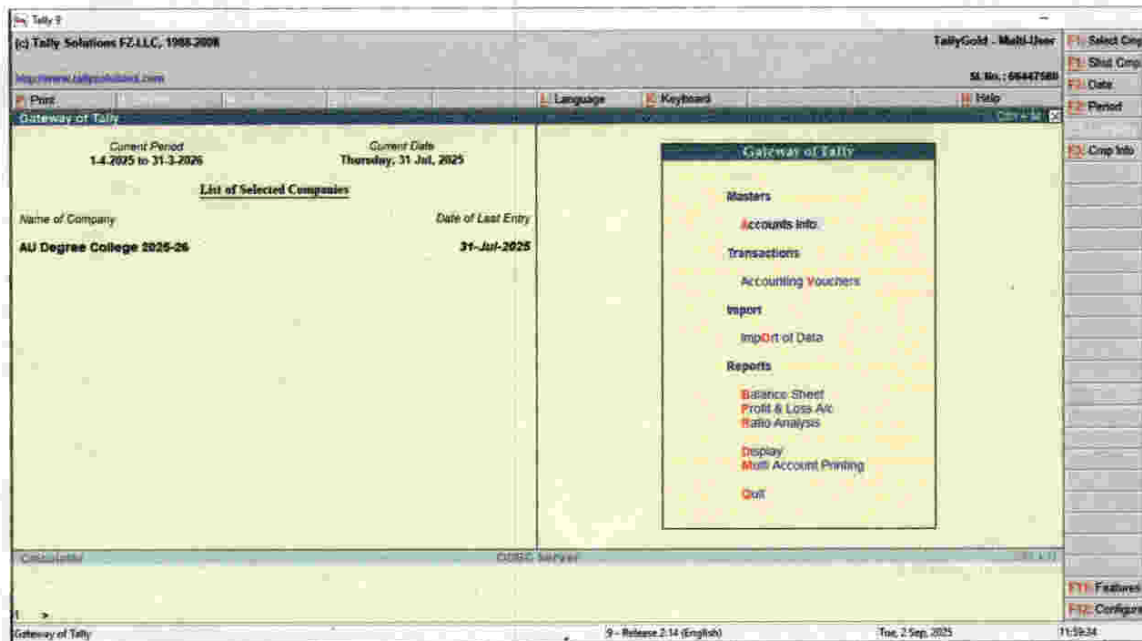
Tally 9

(c) Tally Solutions FZ-LLC, 1988-2008

TallyGold - Multi-User

http://www.tallysolutions.com

Sl. No.: 66447580

P: Print

L: Language

K: Keyboard

H: Help

Gateway of Tally

Ctrl + M

Current Period
1-4-2025 to 31-3-2026

Current Date
Thursday, 31 Jul, 2025

List of Selected Companies

Name of Company

Date of Last Entry

AU Degree College 2025-26

31-Jul-2025

Gateway of Tally

Masters

Accounts Info.

Transactions

Accounting Vouchers

Import

ImpOrt of Data

Reports

Balance Sheet
Profit & Loss A/c
Ratio Analysis

Display
Multi Account Printing

Quit

F1: Select Cmp

F1: Shut Cmp

F2: Date

F2: Period

F3: Cmp Info

Calculator

ODBC Server

Ctrl + N

1 >

F11: Features

F12: Configure

Gateway of Tally

9 - Release 2.14 (English)

Tue, 2 Sep, 2025

11:59:34